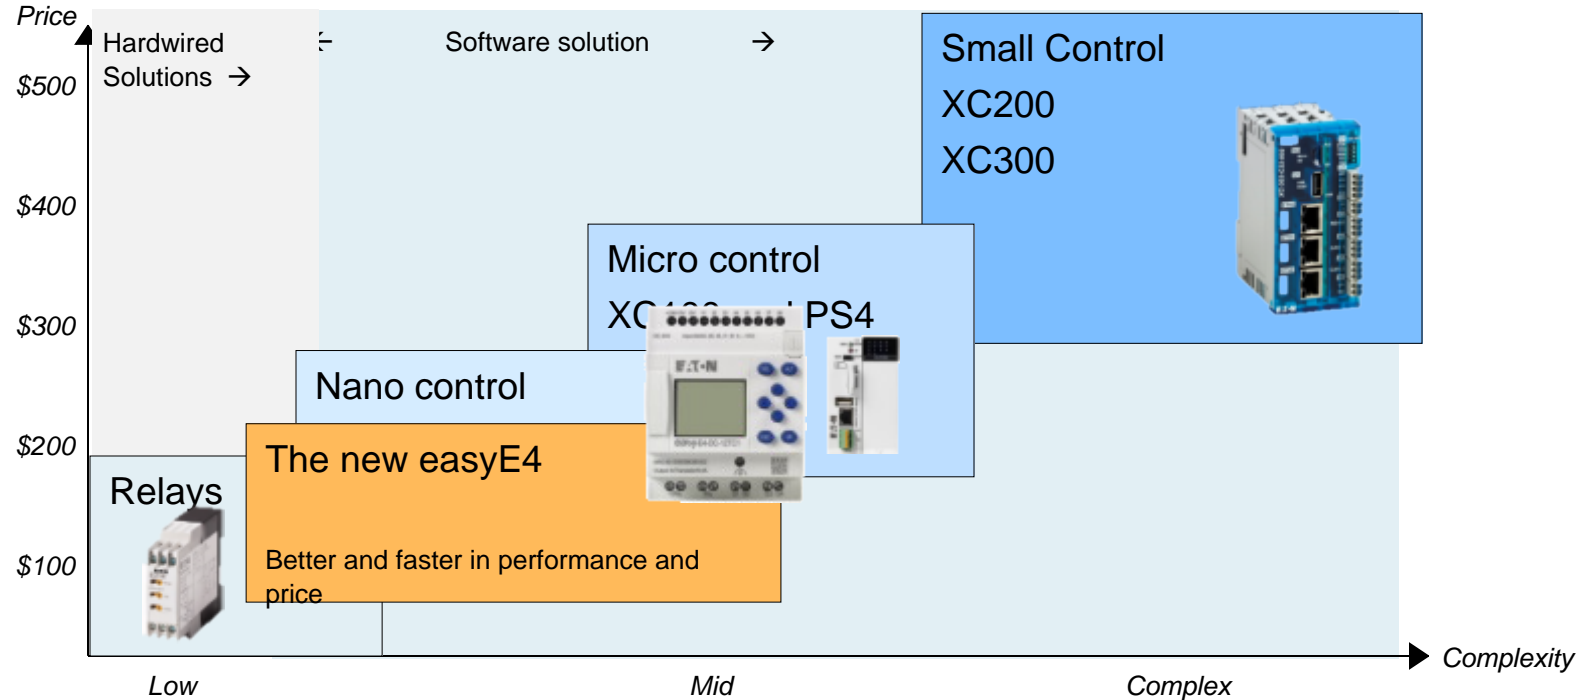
Price
$500
$400
$300
$200
$100

Hardwired Solutions →

Software solution →

Small Control
XC200
XC300

Micro control
XC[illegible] PS4

Nano control

The new easyE4

Better and faster in performance and price

Relays

E·T·N

Complexity
Low
Mid
Complex